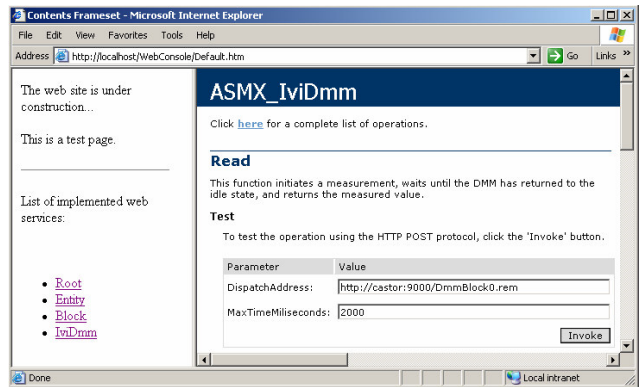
Contents Frameset - Microsoft Internet Explorer

File Edit View Favorites Tools Help

Address http://localhost/WebConsole/Default.htm Go Links »

The web site is under construction...

This is a test page.

List of implemented web services:

- Root
- Entity
- Block
- IviDmm

ASMX_IviDmm

Click here for a complete list of operations.

Read

This function initiates a measurement, waits until the DMM has returned to the idle state, and returns the measured value.

Test

To test the operation using the HTTP POST protocol, click the 'Invoke' button.

| Parameter | Value |
|---|---|
| DispatchAddress: | http://castor:9000/DmmBlock0.rem |
| MaxTimeMiliseconds: | 2000 |

Invoke

Done Local intranet